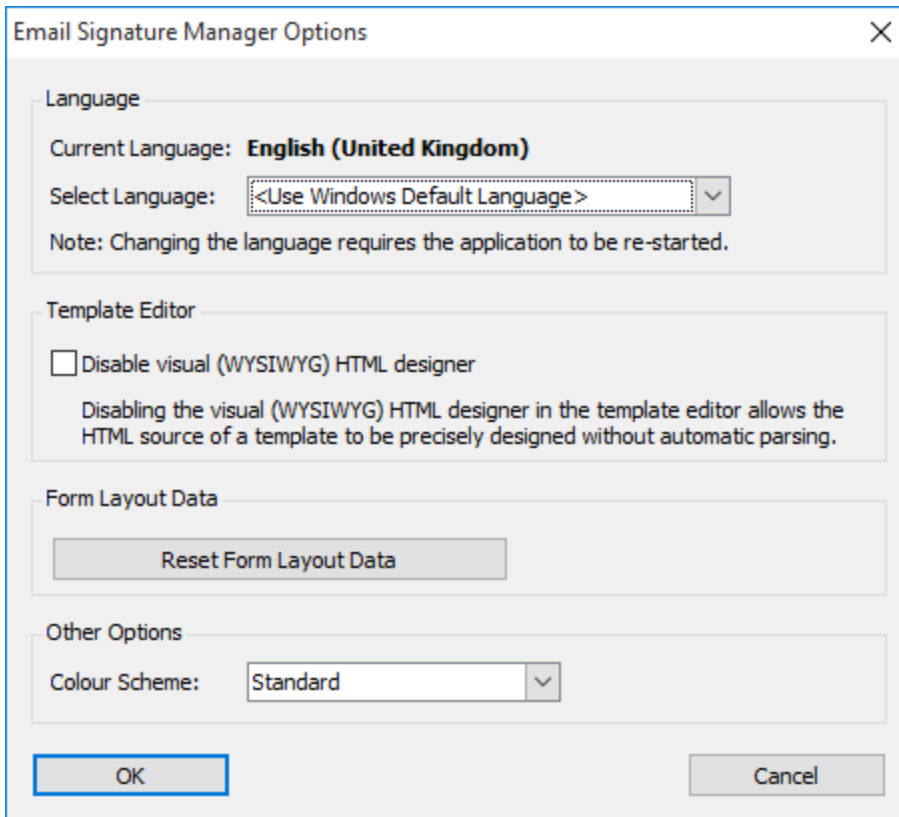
Email Signature Manager Options

X

Language

Current Language: English (United Kingdom)

Select Language: <Use Windows Default Language>

Note: Changing the language requires the application to be re-started.

Template Editor

Disable visual (WYSIWYG) HTML designer

Disabling the visual (WYSIWYG) HTML designer in the template editor allows the HTML source of a template to be precisely designed without automatic parsing.

Form Layout Data

Reset Form Layout Data

Other Options

Colour Scheme: Standard

OK

Cancel